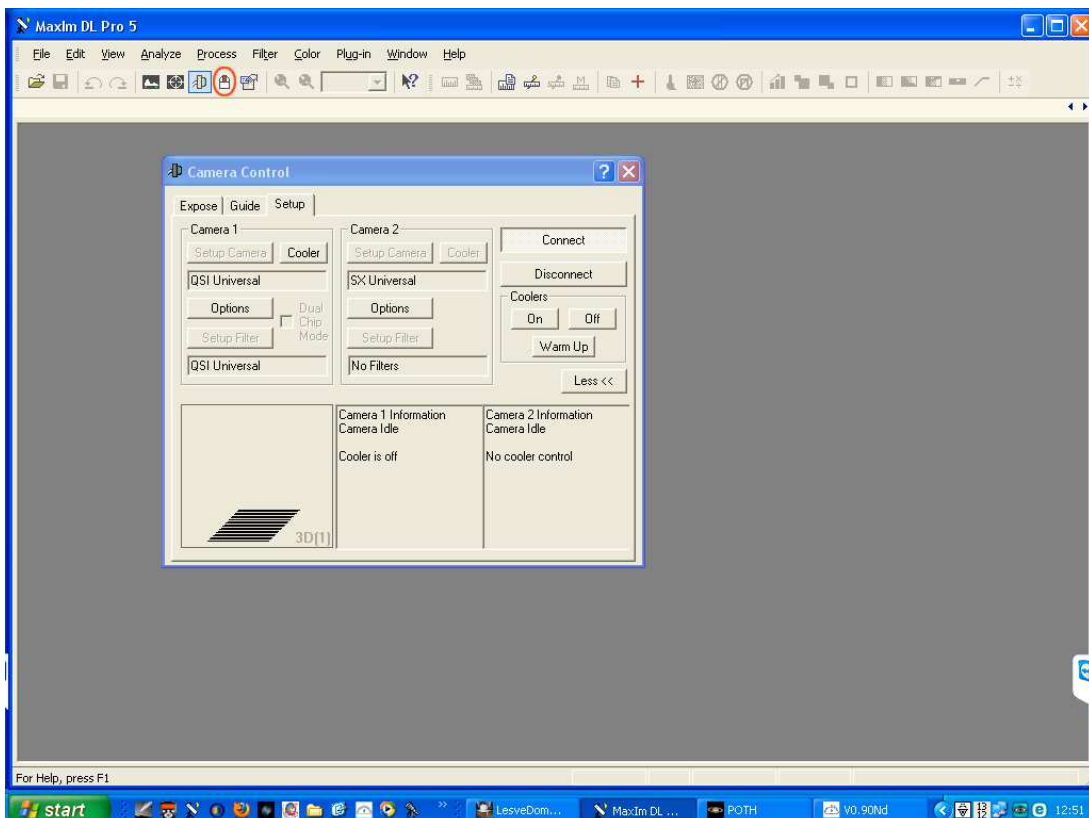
MaxIm DL Pro 5

File Edit View Analyze Process Filter Color Plug-in Window Help

Camera Control

Expose Guide Setup

Camera 1
Setup Camera Cooler
QSI Universal
Options
Dual Chip Mode
Setup Filter
QSI Universal

Camera 2
Setup Camera Cooler
SX Universal
Options
Setup Filter
No Filters

Connect
Disconnect
Coolers
On Off
Warm Up
Less <<

3D(1)

Camera 1 Information
Camera Idle

Cooler is off

Camera 2 Information
Camera Idle

No cooler control

For Help, press F1

start LesveDom... MaxIm DL ... POTH V0.90Nd 12:51